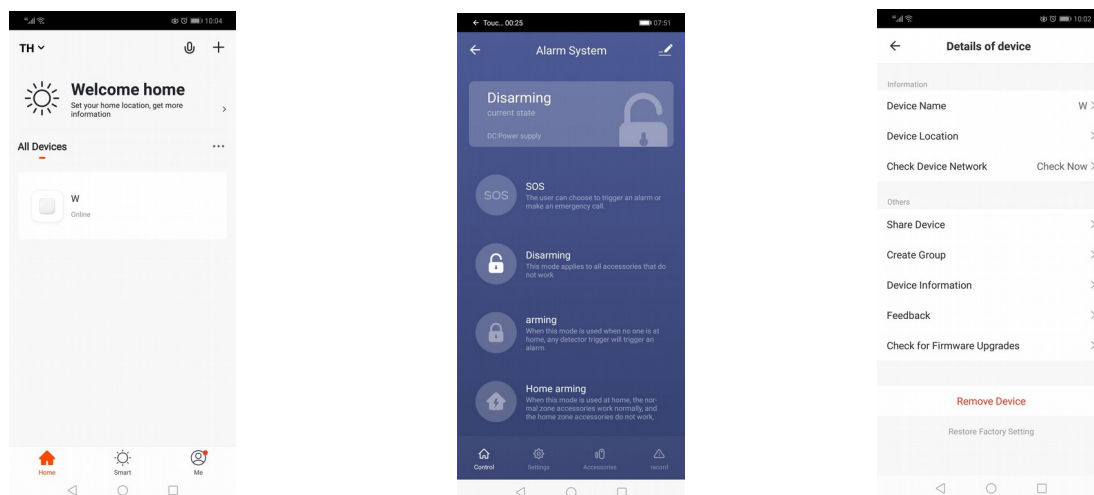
10:04

TH

Welcome home
Set your home location, get more information

All Devices

W
Online

Home
Smart
Me

Touc... 00:25
07:51

Alarm System

Disarming
current state
DC:Power supply

SOS
SOS
The user can choose to trigger an alarm or make an emergency call.

Disarming
This mode applies to all accessories that do not work

arming
When this mode is used when no one is at home, any detector trigger will trigger an alarm.

Home arming
When this mode is used at home, the normal zone accessories work normally, and the home zone accessories do not work.

Control
Settings
Accessories
record

10:02

Details of device

Information
Device Name W
Device Location
Check Device Network Check Now

Others
Share Device
Create Group
Device Information
Feedback
Check for Firmware Upgrades

Remove Device

Restore Factory Setting